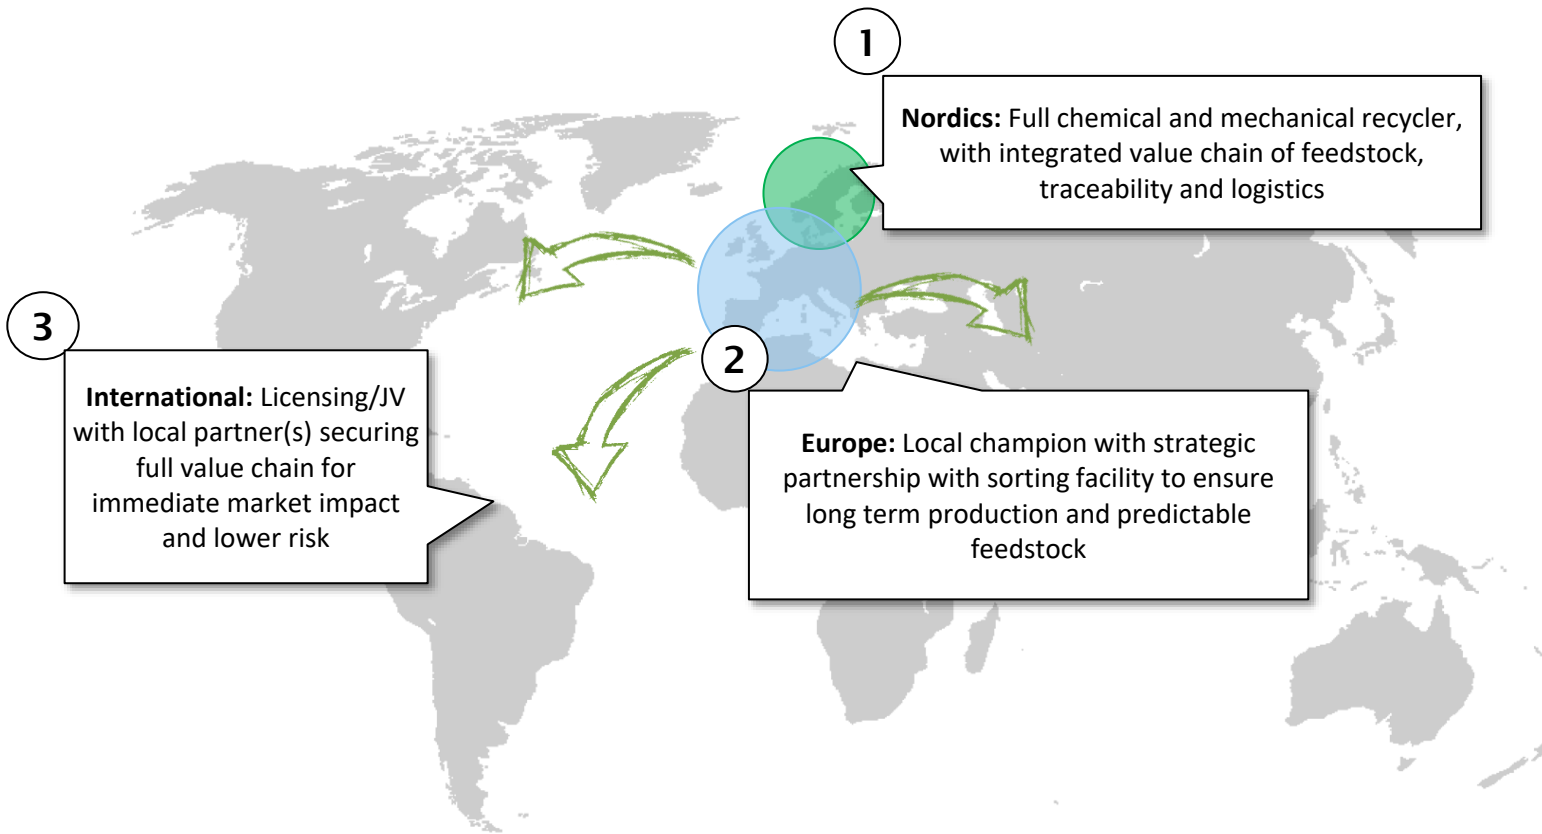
1

Nordics: Full chemical and mechanical recycler, with integrated value chain of feedstock, traceability and logistics

3

International: Licensing/JV with local partner(s) securing full value chain for immediate market impact and lower risk

2

Europe: Local champion with strategic partnership with sorting facility to ensure long term production and predictable feedstock